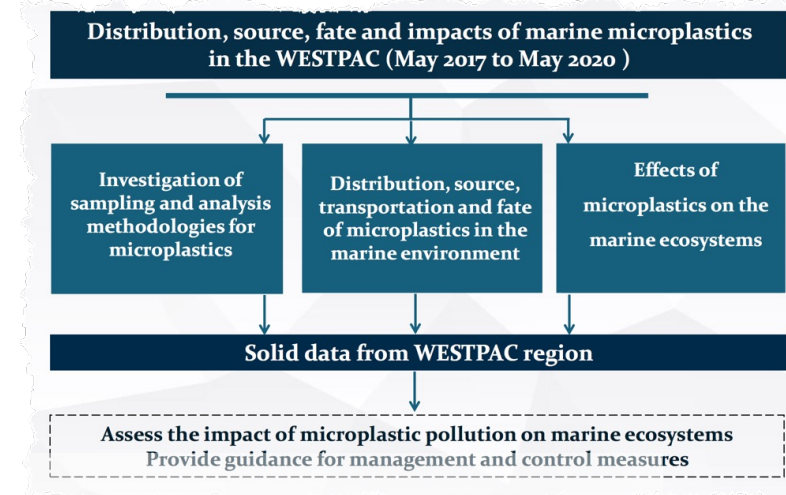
Distribution, source, fate and impacts of marine microplastics in the WESTPAC (May 2017 to May 2020 )

Investigation of sampling and analysis methodologies for microplastics

Distribution, source, transportation and fate of microplastics in the marine environment

Effects of microplastics on the marine ecosystems

Solid data from WESTPAC region

Assess the impact of microplastic pollution on marine ecosystems
Provide guidance for management and control measures